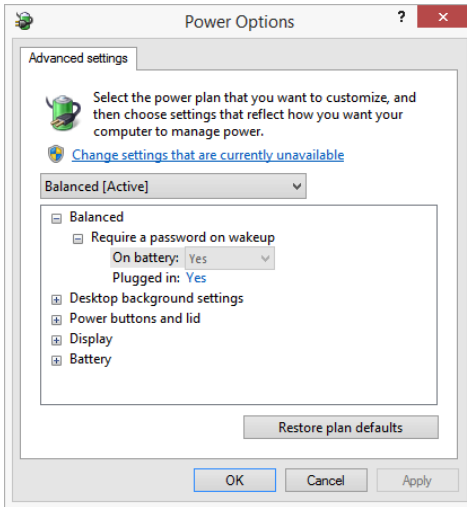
Power Options

?

Advanced settings

Select the power plan that you want to customize, and then choose settings that reflect how you want your computer to manage power.

Change settings that are currently unavailable

Balanced [Active]

Balanced

Require a password on wakeup

On battery: Yes

Plugged in: Yes

Desktop background settings

Power buttons and lid

Display

Battery

Restore plan defaults

OK

Cancel

Apply